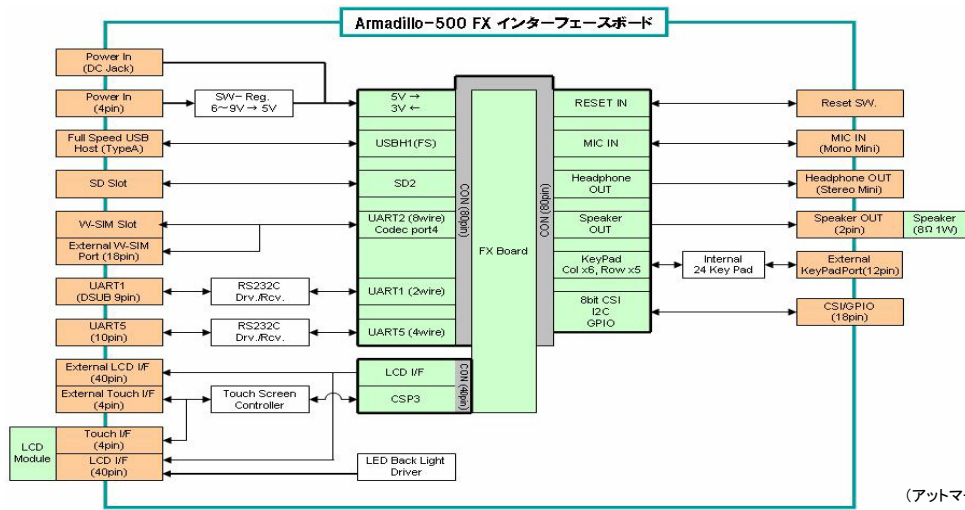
Armadillo-500 FX インターフェースボード

Power In (DC Jack)

Power In (4pin)

SW- Reg. 6～9V → 5V

Full Speed USB Host (TypeA)

SD Slot

W-SIM Slot

External W-SIM Port (18pin)

UART1 (DSUB 9pin)

RS232C Drv./Rcv.

UART5 (10pin)

RS232C Drv./Rcv.

External LCD I/F (40pin)

External Touch I/F (4pin)

Touch Screen Controller

LCD Module

Touch I/F (4pin)

LCD I/F (40pin)

LED Back Light Driver

5V → 3V ←

USBH1(FS)

SD2

UART2 (8wire) Codec port4

UART1 (2wire)

UART5 (4wire)

CON (80pin)

FX Board

CON (80pin)

LCD I/F

CSP3

CON (40pin)

RESET IN

MIC IN

Headphone OUT

Speaker OUT

KeyPad Col x6, Row x5

8bit CSI I2C GPIO

Internal 24 Key Pad

Reset SW.

MIC IN (Mono Mini)

Headphone OUT (Stereo Mini)

Speaker OUT (2pin)

Speaker (8Ω 1W)

External KeyPadPort(12pin)

CSI/GPIO (18pin)

（アットマ